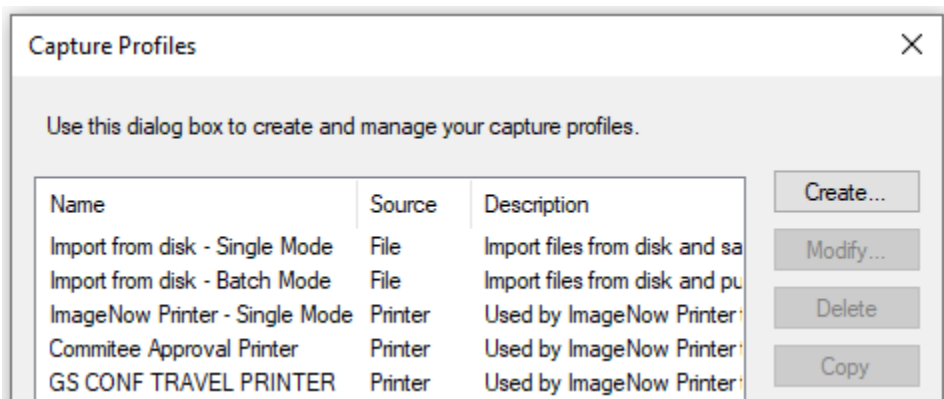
Capture Profiles

×

Use this dialog box to create and manage your capture profiles.

| Name | Source | Description |
|---|---|---|
| Import from disk - Single Mode | File | Import files from disk and sa |
| Import from disk - Batch Mode | File | Import files from disk and pu |
| ImageNow Printer - Single Mode | Printer | Used by ImageNow Printer |
| Commitee Approval Printer | Printer | Used by ImageNow Printer |
| GS CONF TRAVEL PRINTER | Printer | Used by ImageNow Printer |

Create...

Modify...

Delete

Copy